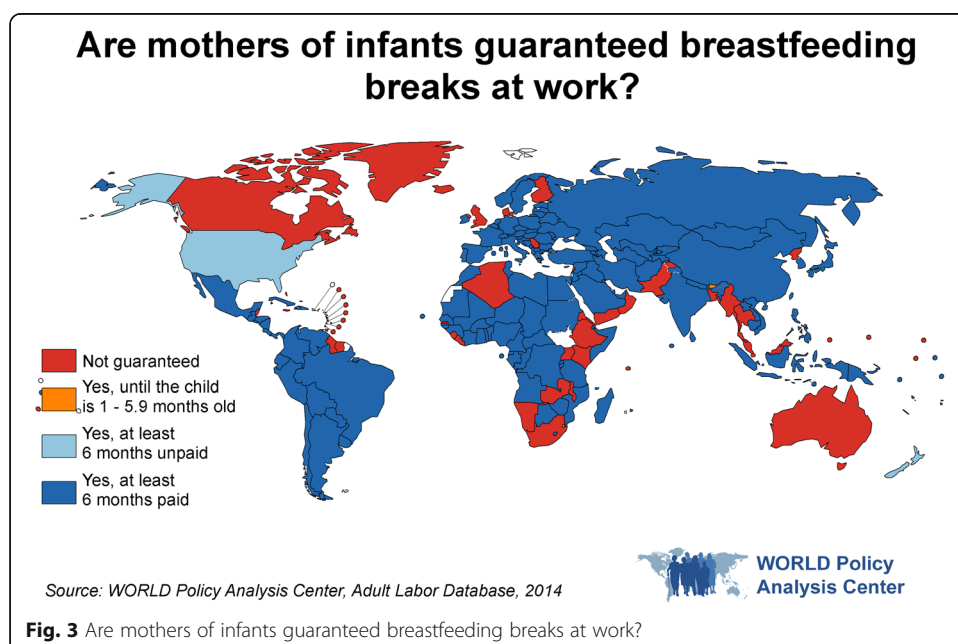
Are mothers of infants guaranteed breastfeeding breaks at work?

Not guaranteed

Yes, until the child is 1 - 5.9 months old

Yes, at least 6 months unpaid

Yes, at least 6 months paid

Source: WORLD Policy Analysis Center, Adult Labor Database, 2014

WORLD Policy Analysis Center

**Fig. 3** Are mothers of infants guaranteed breastfeeding breaks at work?